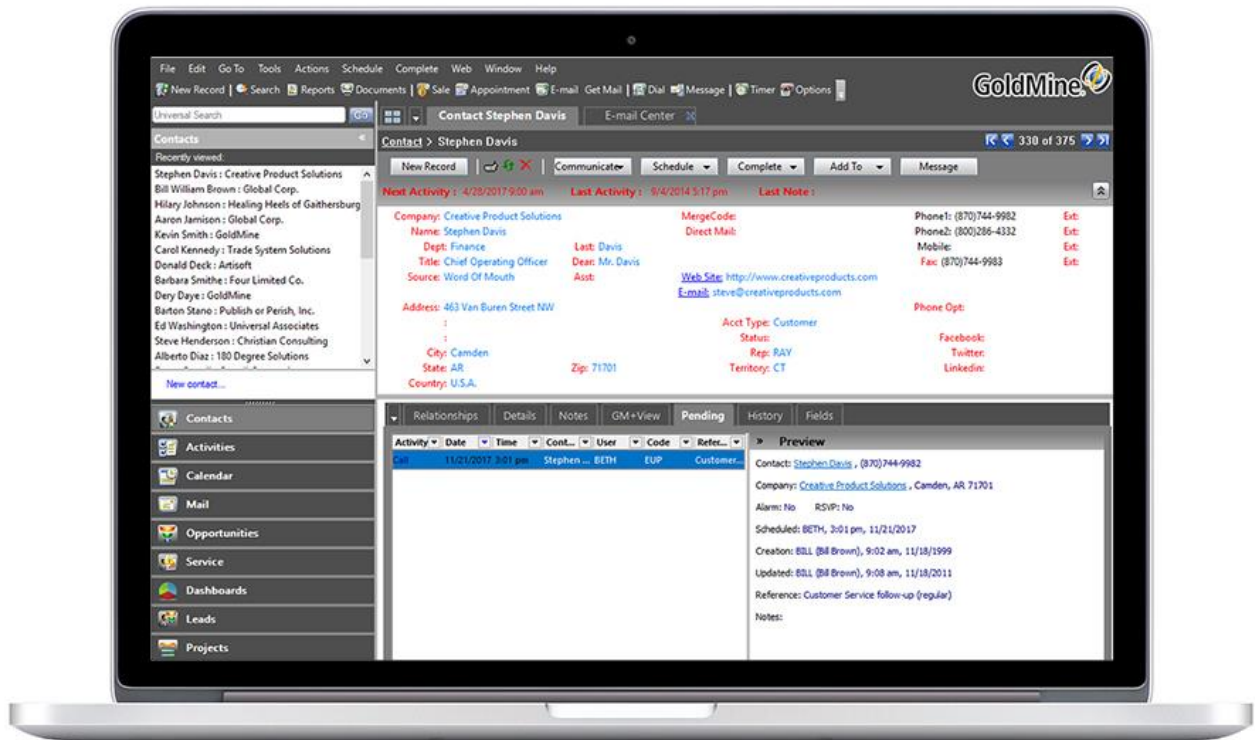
File Edit Go To Tools Actions Schedule Complete Web Window Help

New Record | Search Reports Documents | Sale Appointment E-mail Get Mail | Dial Message | Timer Options

GoldMine

Universal Search Go

Contacts

Recently viewed:
Stephen Davis : Creative Product Solutions
Bill William Brown : Global Corp.
Hilary Johnson : Healing Heels of Gaithersburg
Aaron Jamison : Global Corp.
Kevin Smith : GoldMine
Carol Kennedy : Trade System Solutions
Donald Deck : Artisoft
Barbara Smithe : Four Limited Co.
Dery Daye : GoldMine
Barton Stano : Publish or Perish, Inc.
Ed Washington : Universal Associates
Steve Henderson : Christian Consulting
Alberto Diaz : 180 Degree Solutions

New contact...

Contacts
Activities
Calendar
Mail
Opportunities
Service
Dashboards
Leads
Projects

Contact Stephen Davis E-mail Center

Contact > Stephen Davis 330 of 375

New Record Communicate Schedule Complete Add To Message

Next Activity : 4/28/2017 9:00 am Last Activity : 9/4/2014 5:17 pm Last Note :

Company: Creative Product Solutions
Name: Stephen Davis
Dept: Finance
Title: Chief Operating Officer
Source: Word Of Mouth
Last: Davis
Dear: Mr. Davis
Asst:
MergeCode:
Direct Mail:
Web Site: http://www.creativeproducts.com
E-mail: steve@creativeproducts.com
Phone1: (870)744-9982 Ext:
Phone2: (800)286-4332 Ext:
Mobile: Ext:
Fax: (870)744-9983 Ext:

Address: 463 Van Buren Street NW
:
:
City: Camden
State: AR
Zip: 71701
Country: U.S.A.
Acct Type: Customer
Status:
Rep: RAY
Territory: CT
Phone Opt:
Facebook:
Twitter:
LinkedIn:

Relationships Details Notes GM+View Pending History Fields

| Activity | Date | Time | Cont... | User | Code | Refer... |
|---|---|---|---|---|---|---|
| Call | 11/21/2017 | 3:01 pm | Stephen ... | BETH | EUP | Customer... |

» Preview

Contact: Stephen Davis , (870)744-9982
Company: Creative Product Solutions , Camden, AR 71701
Alarm: No RSVP: No
Scheduled: BETH, 3:01 pm, 11/21/2017
Creation: BILL (Bill Brown), 9:02 am, 11/18/1999
Updated: BILL (Bill Brown), 9:08 am, 11/18/2011
Reference: Customer Service follow-up (regular)
Notes: